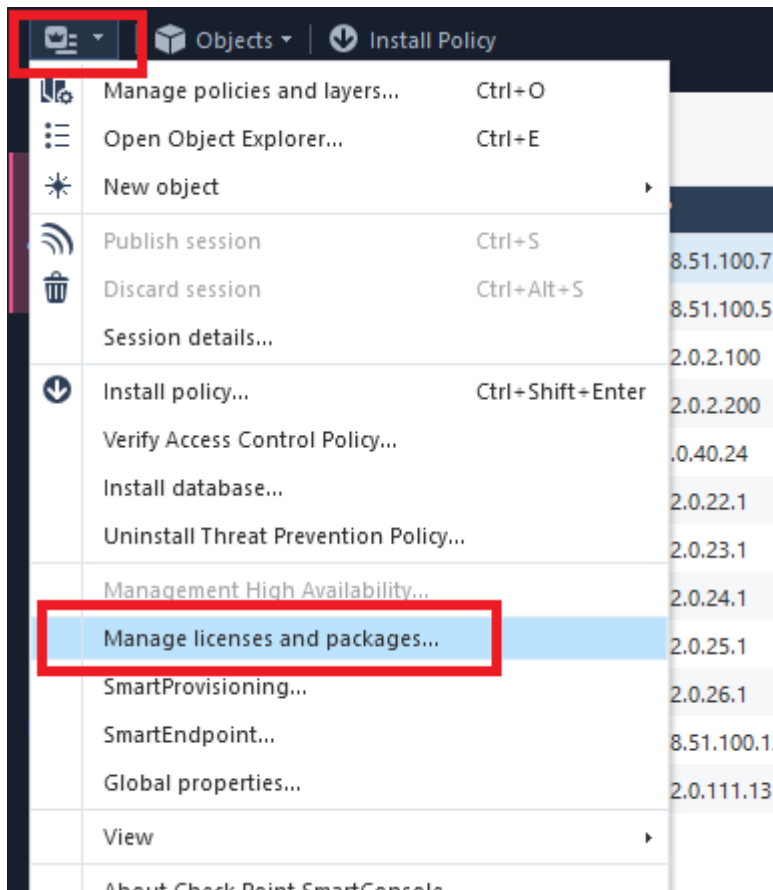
Objects Install Policy

Manage policies and layers... Ctrl+O
Open Object Explorer... Ctrl+E
New object
Publish session Ctrl+S
Discard session Ctrl+Alt+S
Session details...
Install policy... Ctrl+Shift+Enter
Verify Access Control Policy...
Install database...
Uninstall Threat Prevention Policy...
Management High Availability...
Manage licenses and packages...
SmartProvisioning...
SmartEndpoint...
Global properties...
View
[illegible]

8.51.100.7
8.51.100.5
2.0.2.100
2.0.2.200
.0.40.24
2.0.22.1
2.0.23.1
2.0.24.1
2.0.25.1
2.0.26.1
8.51.100.1
2.0.111.13